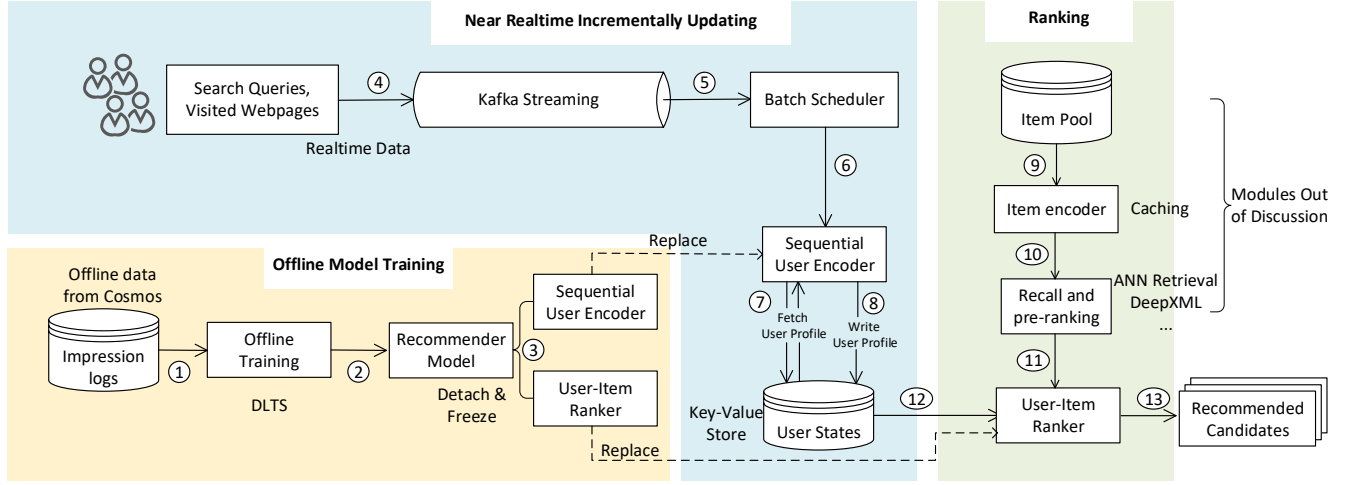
Near Realtime Incrementally Updating

Ranking

Search Queries, Visited Webpages

Realtime Data

4

Kafka Streaming

5

Batch Scheduler

6

Item Pool

9

Item encoder

Caching

Modules Out of Discussion

10

ANN Retrieval DeepXML ...

Recall and pre-ranking

11

Offline Model Training

Replace

Sequential User Encoder

Offline data from Cosmos

Impression logs

1

Offline Training

DLTS

2

Recommender Model

Detach & Freeze

3

Sequential User Encoder

User-Item Ranker

Replace

7

Fetch User Profile

8

Write User Profile

Key-Value Store

User States

12

User-Item Ranker

13

Recommended Candidates